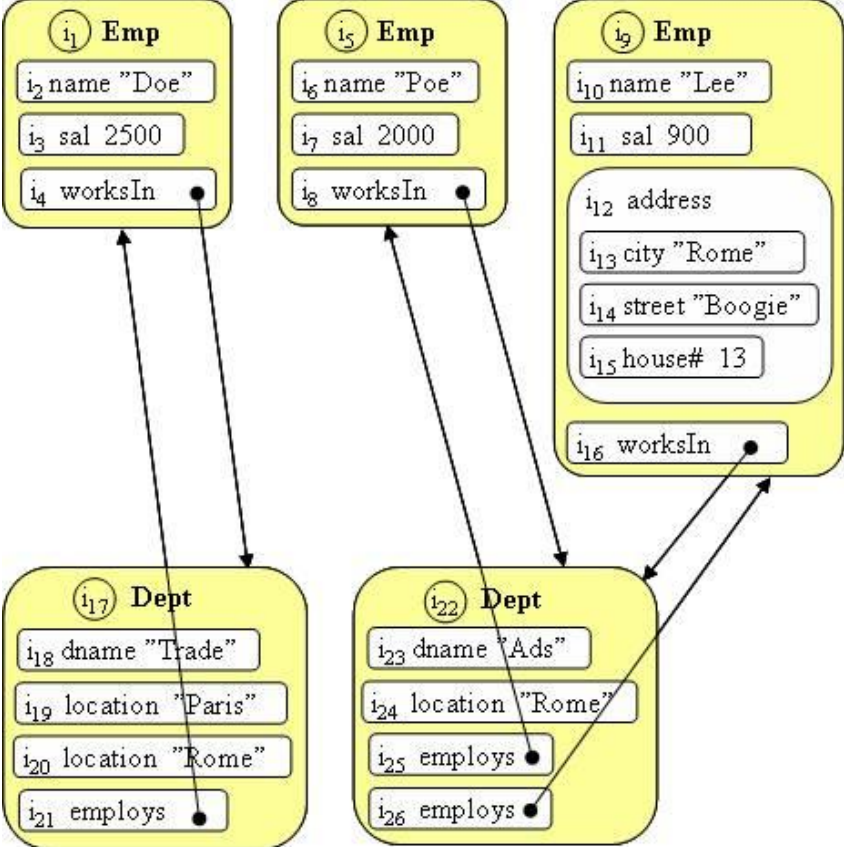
$i_1$ Emp
$i_2$ name "Doe"
$i_3$ sal 2500
$i_4$ worksIn

$i_5$ Emp
$i_6$ name "Poe"
$i_7$ sal 2000
$i_8$ worksIn

$i_9$ Emp
$i_{10}$ name "Lee"
$i_{11}$ sal 900
$i_{12}$ address
$i_{13}$ city "Rome"
$i_{14}$ street "Boogie"
$i_{15}$ house# 13
$i_{16}$ worksIn

$i_{17}$ Dept
$i_{18}$ dname "Trade"
$i_{19}$ location "Paris"
$i_{20}$ location "Rome"
$i_{21}$ employs

$i_{22}$ Dept
$i_{23}$ dname "Ads"
$i_{24}$ location "Rome"
$i_{25}$ employs
$i_{26}$ employs